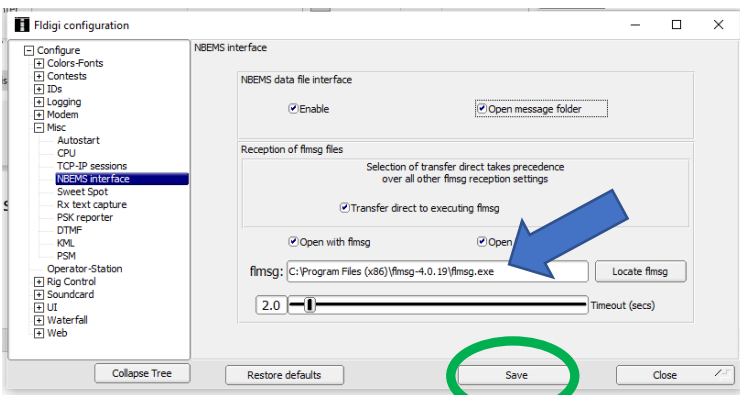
Fldigi configuration

Configure
Colors-Fonts
Contests
IDs
Logging
Modem
Misc
Autostart
CPU
TCP-IP sessions
NBEMS interface
Sweet Spot
Rx text capture
PSK reporter
DTMF
KML
PSM
Operator-Station
Rig Control
Soundcard
UI
Waterfall
Web

NBEMS interface

NBEMS data file interface

Enable

Open message folder

Reception of flmsg files

Selection of transfer direct takes precedence over all other flmsg reception settings

Transfer direct to executing flmsg

Open with flmsg

Open

flmsg: C:\Program Files (x86)\flmsg-4.0.19\flmsg.exe

Locate flmsg

2.0

Timeout (secs)

Collapse Tree

Restore defaults

Save

Close